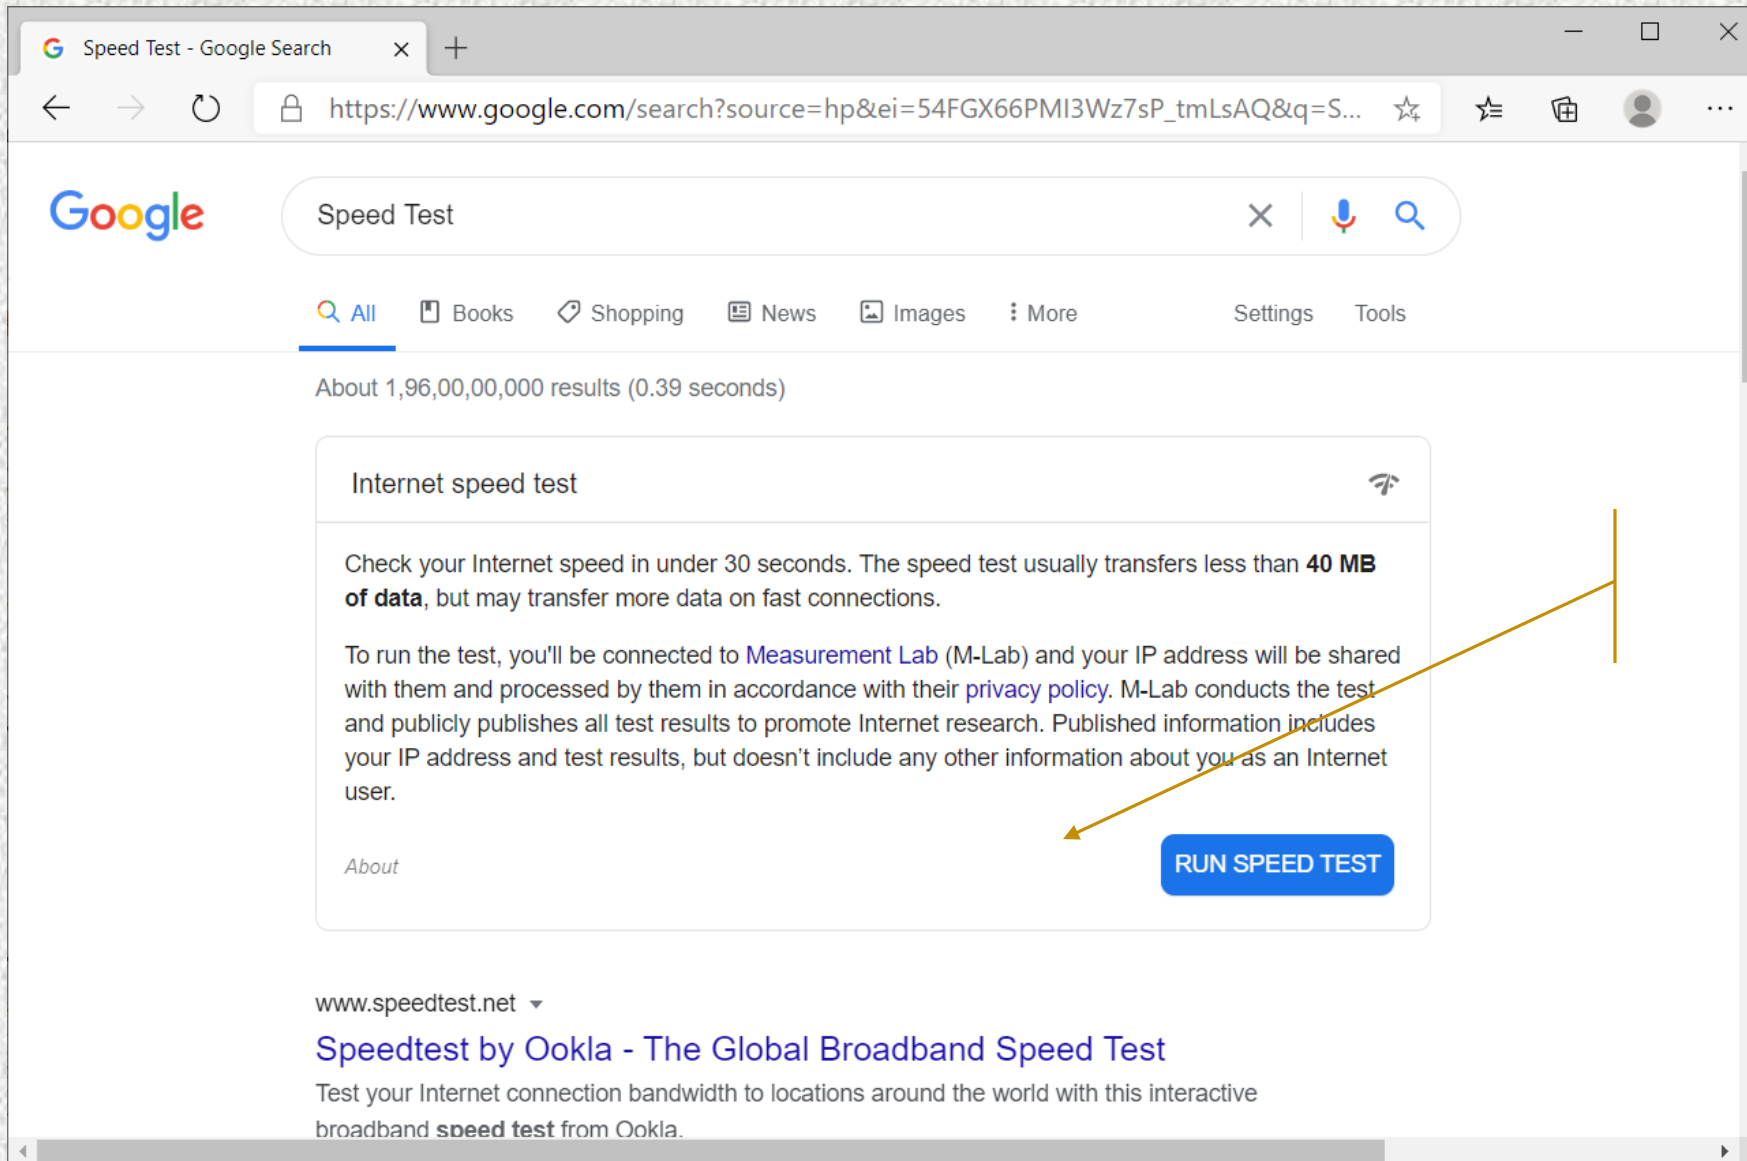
Speed Test - Google Search

https://www.google.com/search?source=hp&ei=54FGX66PMI3Wz7sP_tmLsAQ&q=S...

Google

Speed Test

All Books Shopping News Images More Settings Tools

About 1,96,00,00,000 results (0.39 seconds)

Internet speed test

Check your Internet speed in under 30 seconds. The speed test usually transfers less than **40 MB of data**, but may transfer more data on fast connections.

To run the test, you'll be connected to Measurement Lab (M-Lab) and your IP address will be shared with them and processed by them in accordance with their privacy policy. M-Lab conducts the test and publicly publishes all test results to promote Internet research. Published information includes your IP address and test results, but doesn't include any other information about you as an Internet user.

About

RUN SPEED TEST

www.speedtest.net

Speedtest by Ookla - The Global Broadband Speed Test

Test your Internet connection bandwidth to locations around the world with this interactive broadband **speed test** from Ookla.